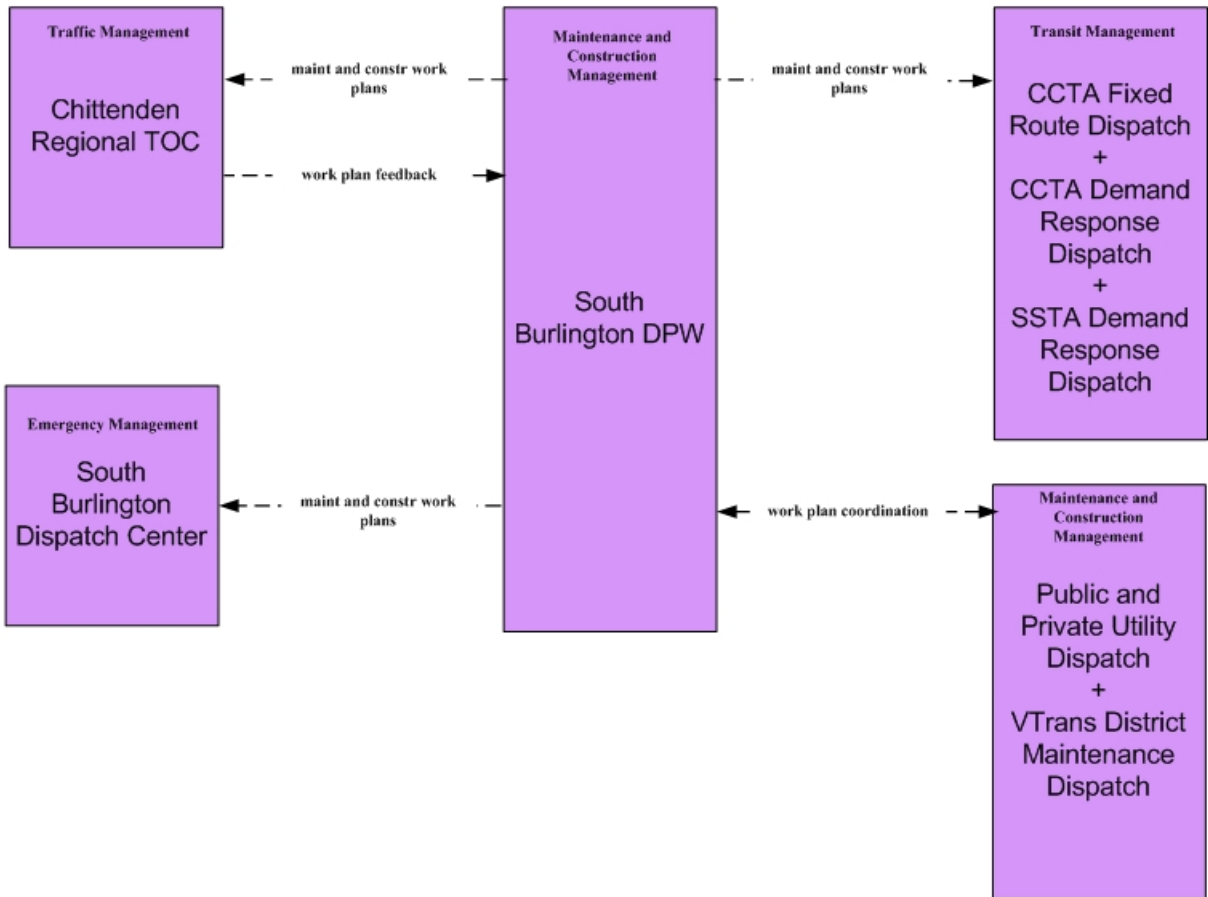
Traffic Management

Chittenden Regional TOC

maint and constr work plans

work plan feedback

Maintenance and Construction Management

South Burlington DPW

maint and constr work plans

Transit Management

CCTA Fixed Route Dispatch + CCTA Demand Response Dispatch + SSTA Demand Response Dispatch

Emergency Management

South Burlington Dispatch Center

maint and constr work plans

work plan coordination

Maintenance and Construction Management

Public and Private Utility Dispatch + VTrans District Maintenance Dispatch